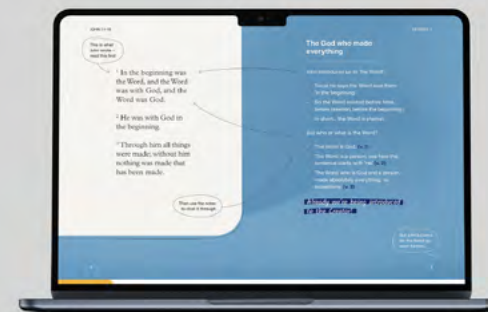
$^1$ In the beginning was the Word, and the Word was with God, and the Word was God.

$^2$ He was with God in the beginning.

$^3$ Through him all things were made; without him nothing was made that has been made.

The God who made everything

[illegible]